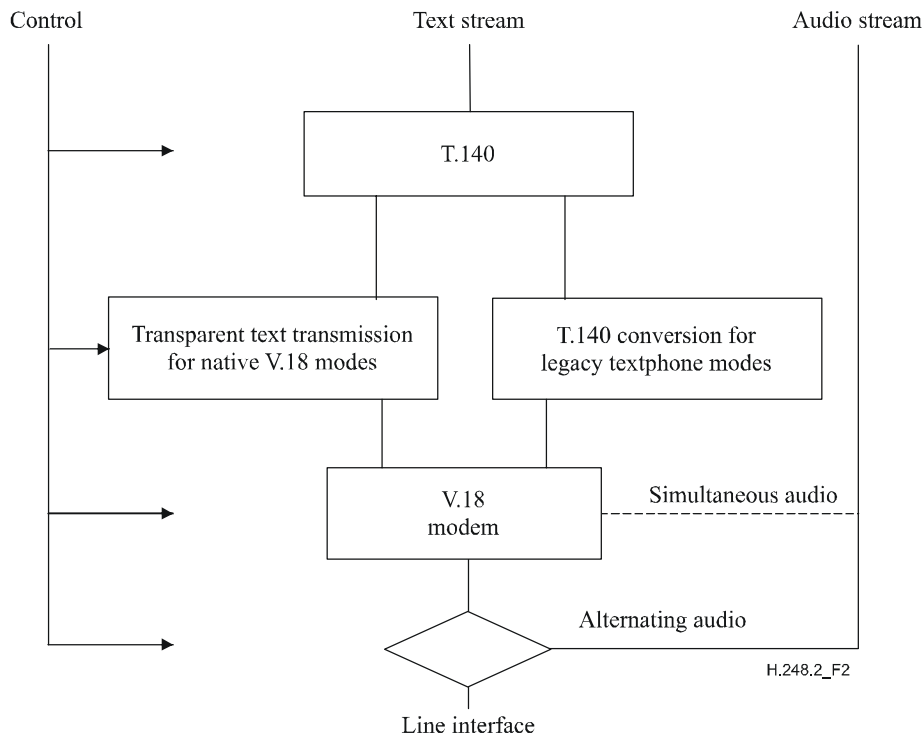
Control

Text stream

Audio stream

T.140

Transparent text transmission for native V.18 modes

T.140 conversion for legacy textphone modes

V.18 modem

Simultaneous audio

Alternating audio

H.248.2_F2

Line interface